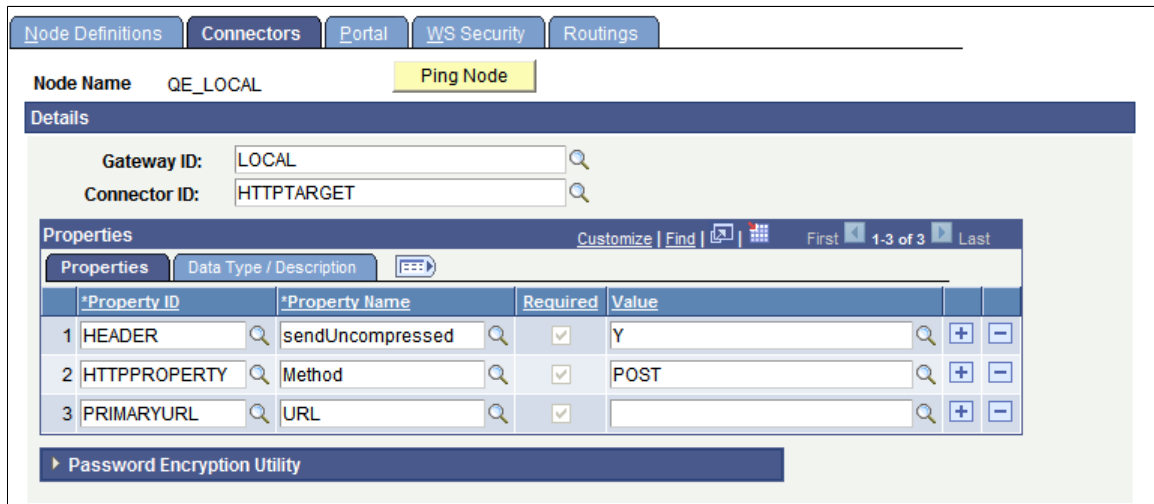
Node Definitions | Connectors | Portal | WS Security | Routings

Node Name QE_LOCAL

Ping Node

Details

Gateway ID: LOCAL

Connector ID: HTTPTARGET

Properties

Customize | Find | First 1-3 of 3 Last

Properties | Data Type / Description

| | *Property ID | *Property Name | Required | Value |
|---|---|---|---|---|
| 1 | HEADER | sendUncompressed | ✓ | Y |
| 2 | HTTPPROPERTY | Method | ✓ | POST |
| 3 | PRIMARYURL | URL | ✓ | |

Password Encryption Utility